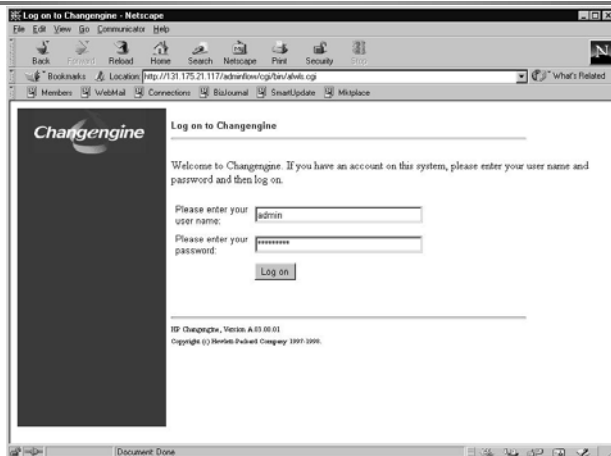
Log on to Changengine - Netscape

File Edit View Go Communicator Help

Back Forward Reload Home Search Netscape Print Security Stop

Bookmarks Location: http://131.175.21.117/adminflow/cgi/bin/afwls.cgi What's Related

Members WebMail Connections BizJournal SmartUpdate Mktplace

Changengine

Log on to Changengine

Welcome to Changengine. If you have an account on this system, please enter your user name and password and then log on.

Please enter your user name: admin

Please enter your password: **********

Log on

HP Changengine, Version A.03.00.01

Copyright (c) Hewlett-Packard Company 1997-1999.

Document: Done